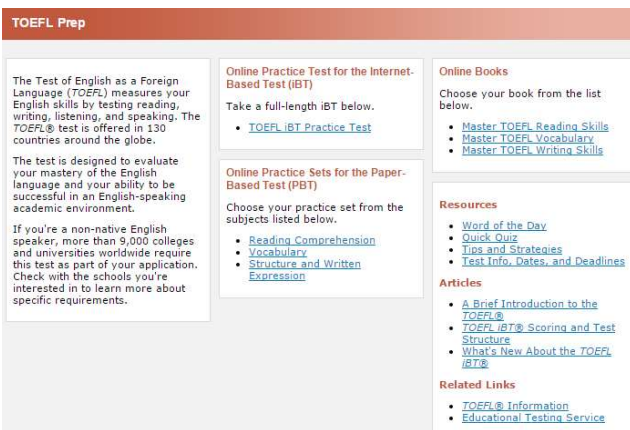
TOEFL Prep

The Test of English as a Foreign Language (TOEFL) measures your English skills by testing reading, writing, listening, and speaking. The TOEFL® test is offered in 130 countries around the globe.

The test is designed to evaluate your mastery of the English language and your ability to be successful in an English-speaking academic environment.

If you're a non-native English speaker, more than 9,000 colleges and universities worldwide require this test as part of your application. Check with the schools you're interested in to learn more about specific requirements.

Online Practice Test for the Internet-Based Test (iBT)

Take a full-length iBT below.

- TOEFL iBT Practice Test

Online Practice Sets for the Paper-Based Test (PBT)

Choose your practice set from the subjects listed below.

- Reading Comprehension
- Vocabulary
- Structure and Written Expression

Online Books

Choose your book from the list below.

- Master TOEFL Reading Skills
- Master TOEFL Vocabulary
- Master TOEFL Writing Skills

Resources

- Word of the Day
- Quick Quiz
- Tips and Strategies
- Test Info, Dates, and Deadlines

Articles

- A Brief Introduction to the TOEFL®
- TOEFL iBT® Scoring and Test Structure
- What's New About the TOEFL iBT®

Related Links

- TOEFL® Information
- Educational Testing Service